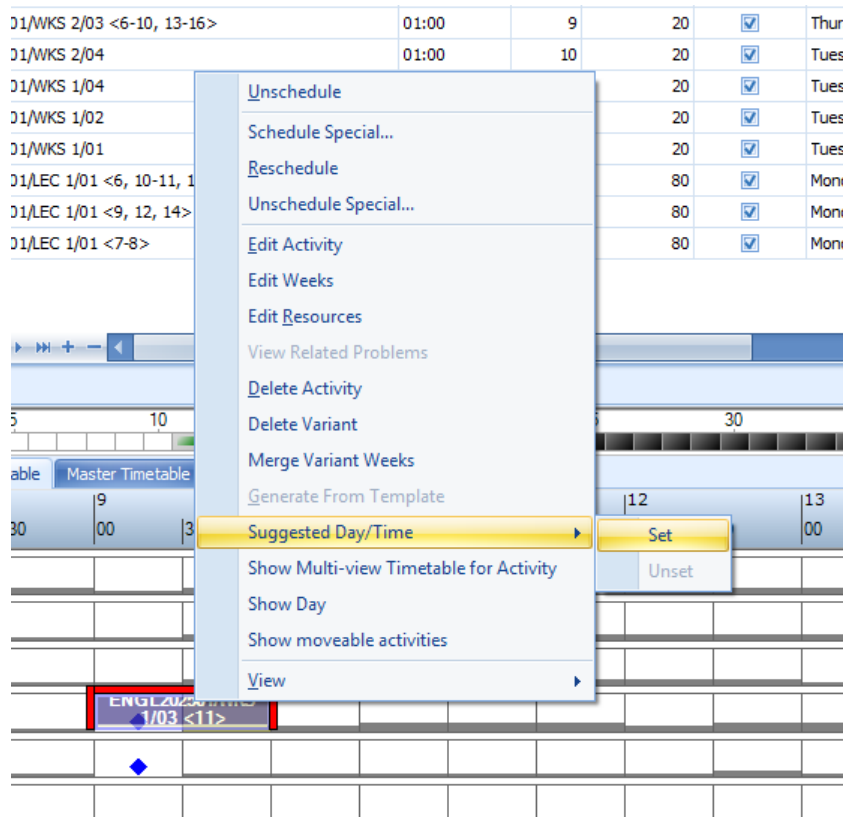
| 01/WKS 2/03 <6-10, 13-16> | 01:00 | 9 | 20 | ☑ | Thur |
|---|---|---|---|---|---|
| 01/WKS 2/04 | 01:00 | 10 | 20 | ☑ | Tues |
| 01/WKS 1/04 | | | 20 | ☑ | Tues |
| 01/WKS 1/02 | | | 20 | ☑ | Tues |
| 01/WKS 1/01 | | | 20 | ☑ | Tues |
| 01/LEC 1/01 <6, 10-11, 1 | | | 80 | ☑ | Mon |
| 01/LEC 1/01 <9, 12, 14> | | | 80 | ☑ | Mon |
| 01/LEC 1/01 <7-8> | | | 80 | ☑ | Mon |

Unschedule
Schedule Special...
Reschedule
Unschedule Special...
Edit Activity
Edit Weeks
Edit Resources
View Related Problems
Delete Activity
Delete Variant
Merge Variant Weeks
Generate From Template
Suggested Day/Time
Show Multi-view Timetable for Activity
Show Day
Show moveable activities
View

Set
Unset

5 10 5 30

able Master Timetable

9 12 13
30 00 3 00

ENGL2025 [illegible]
1/03 <11>